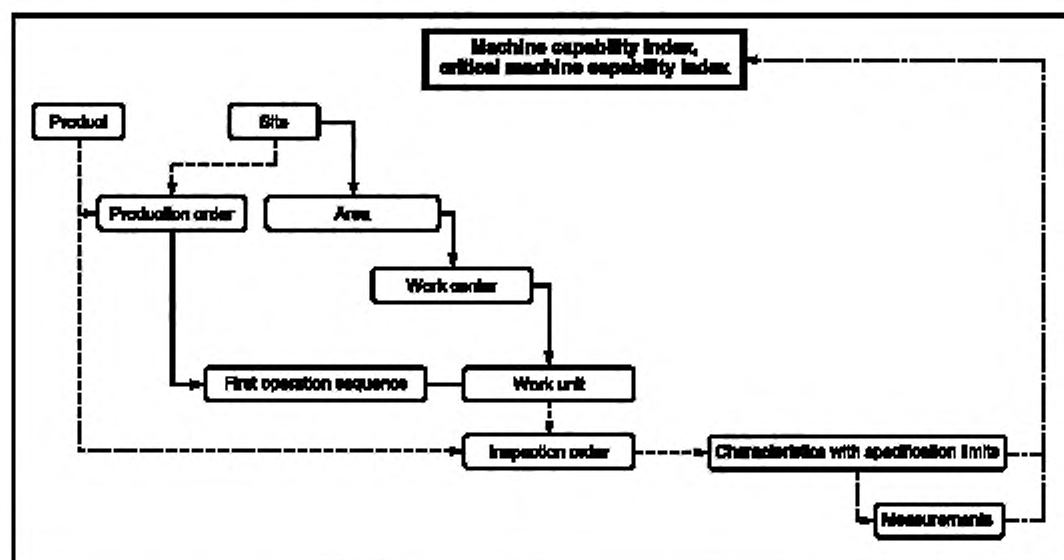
Machine capability index, critical machine capability index

Product

Site

Production order

Area

Work center

First operation sequence

Work unit

Inspection order

Characteristics with specification limits

Measurements